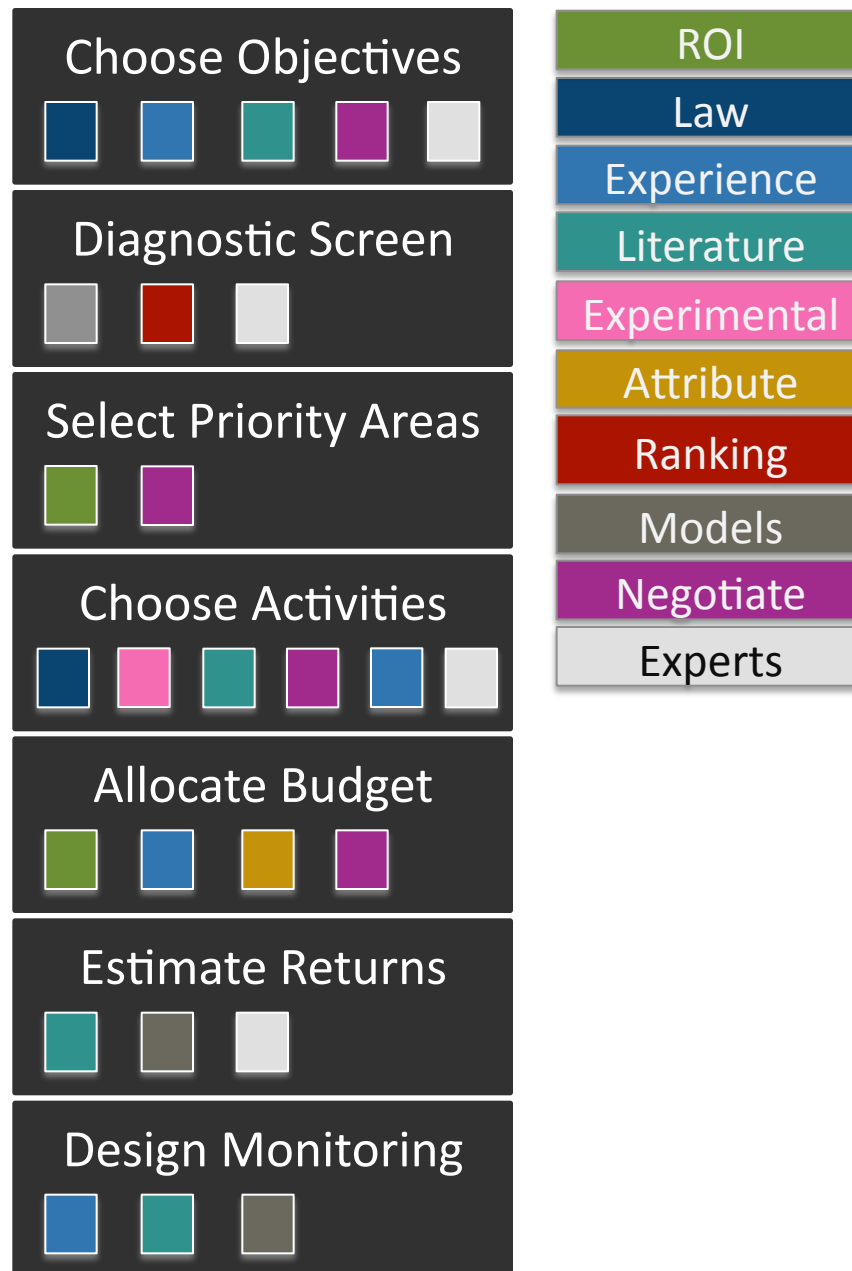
Choose Objectives

Diagnostic Screen

Select Priority Areas

Choose Activities

Allocate Budget

Estimate Returns

Design Monitoring

ROI
Law
Experience
Literature
Experimental
Attribute
Ranking
Models
Negotiate
Experts